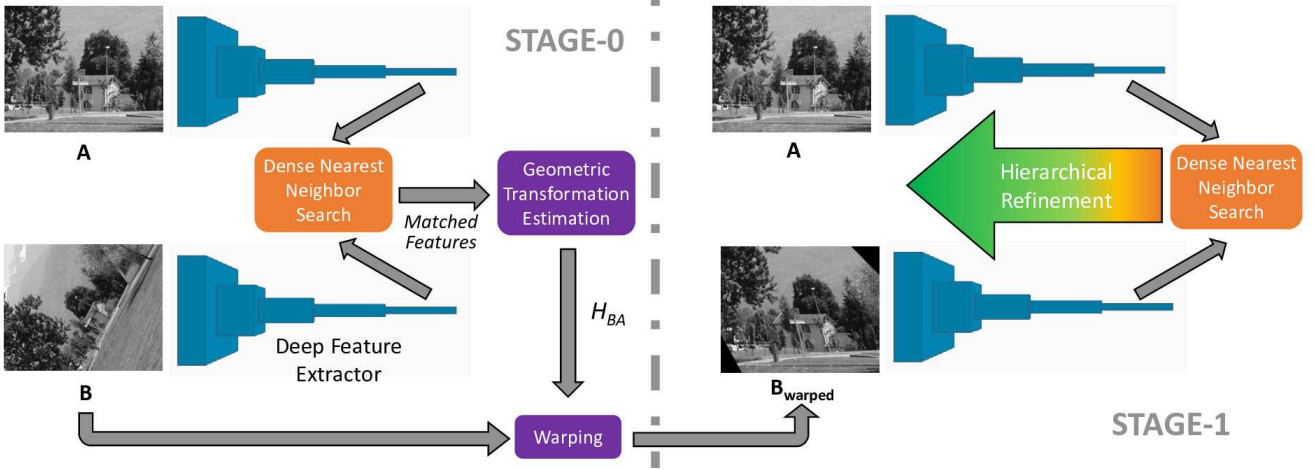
STAGE-0

A

Dense Nearest Neighbor Search

Matched Features

Geometric Transformation Estimation

$H_{BA}$

Deep Feature Extractor

B

Warping

A

Hierarchical Refinement

Dense Nearest Neighbor Search

$B_{warped}$

STAGE-1